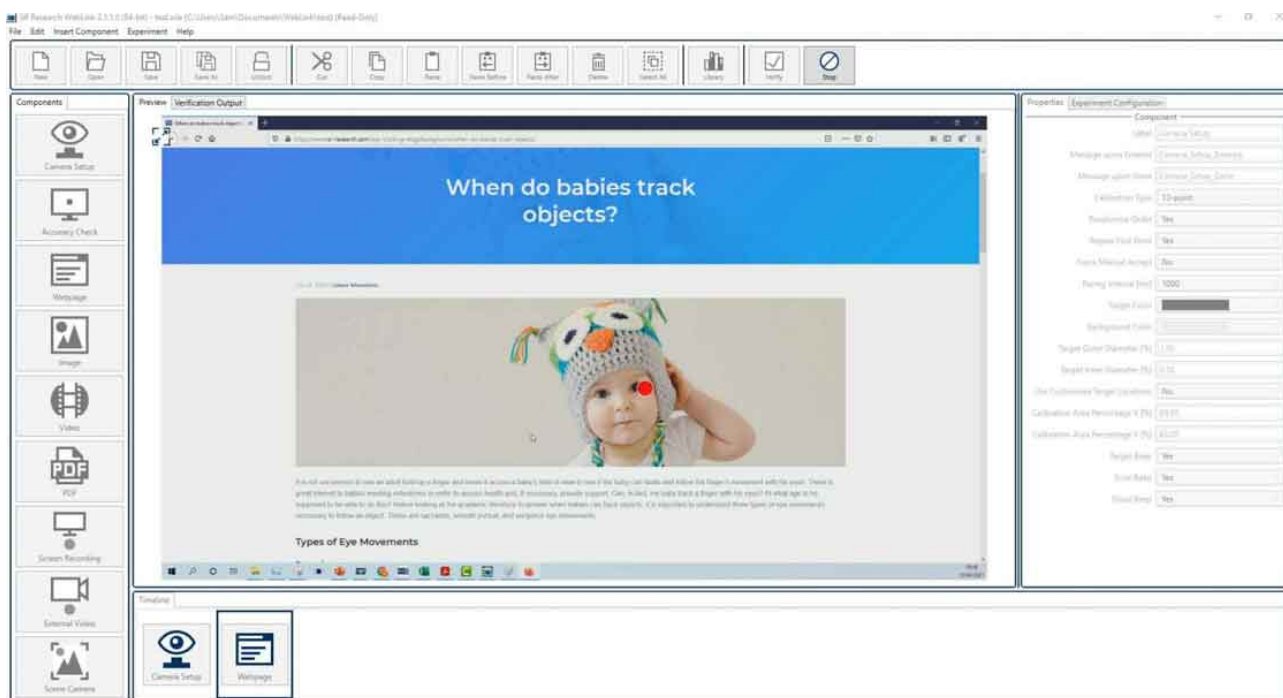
SR Research WebLink 2.1.1.0 (64-bit) - testLink (C:\Users\Sam\Documents\WebLink\test) [Read-Only]
File Edit Insert Component Experiment Help

New Open Save Save As Unlock Cut Copy Paste Paste Before Paste After Delete Select All Library Verify Stop

Components
Camera Setup
Accuracy Check
Webpage
Image
Video
PDF
Screen Recording
External Video
Scene Camera

Preview Verification Output

When do babies track objects?

Types of Eye Movements

Properties Experiment Configuration
Component
Label Camera Setup
Message upon Entered Camera_Setup_Entered
Message upon Done Camera_Setup_Done
Calibration Type 13-point
Randomize Order Yes
Repeat First Point Yes
Force Manual Accept No
Pacing Interval [ms] 1000
Target Color
Background Color
Target Outer Diameter [%] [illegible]
Target Inner Diameter [%] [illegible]
Use Customized Target Locations No
Calibration Area Percentage X [%] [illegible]
Calibration Area Percentage Y [%] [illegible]
Target Beep Yes
Error Beep Yes
Good Beep Yes

Timeline
Camera Setup
Webpage